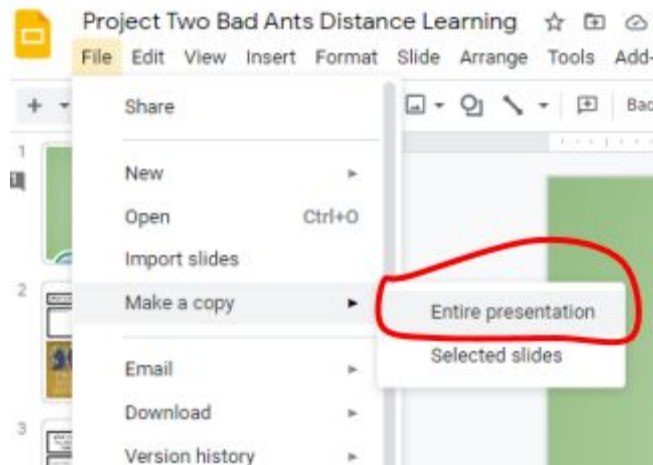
Project Two Bad Ants Distance Learning

File Edit View Insert Format Slide Arrange Tools Add-

+

Bac

1

2

3

Share

New

Open Ctrl+O

Import slides

Make a copy

Email

Download

Version history

Entire presentation

Selected slides